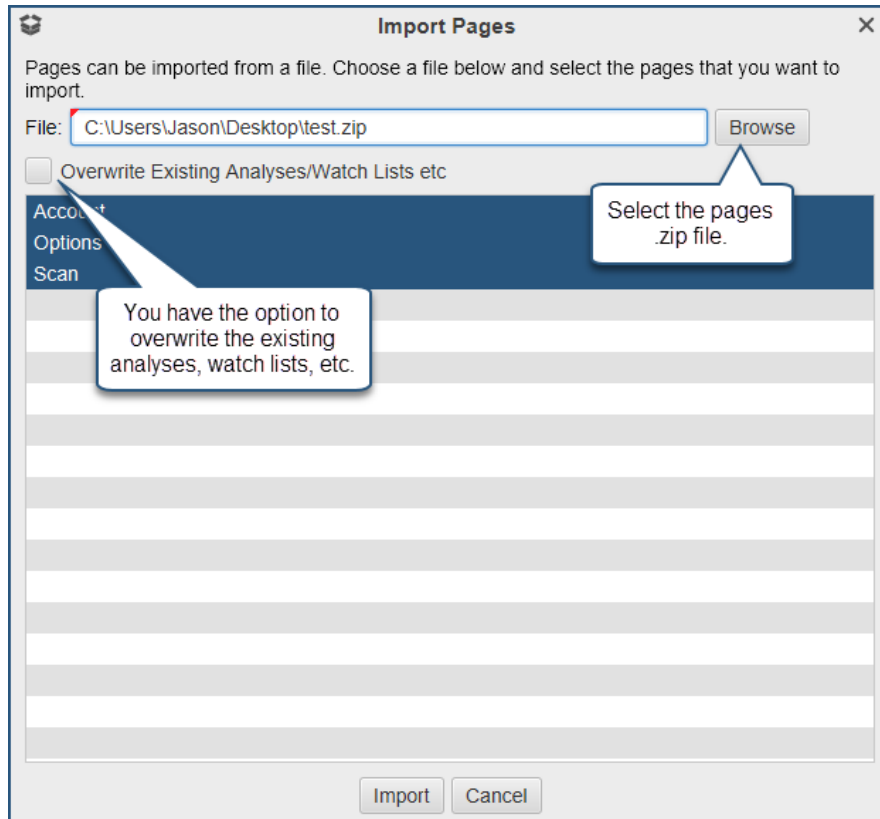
Import Pages

Pages can be imported from a file. Choose a file below and select the pages that you want to import.

File: C:\Users\Jason\Desktop\test.zip Browse

Overwrite Existing Analyses/Watch Lists etc

Select the pages .zip file.

Acco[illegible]
Options
Scan

You have the option to overwrite the existing analyses, watch lists, etc.

Import Cancel